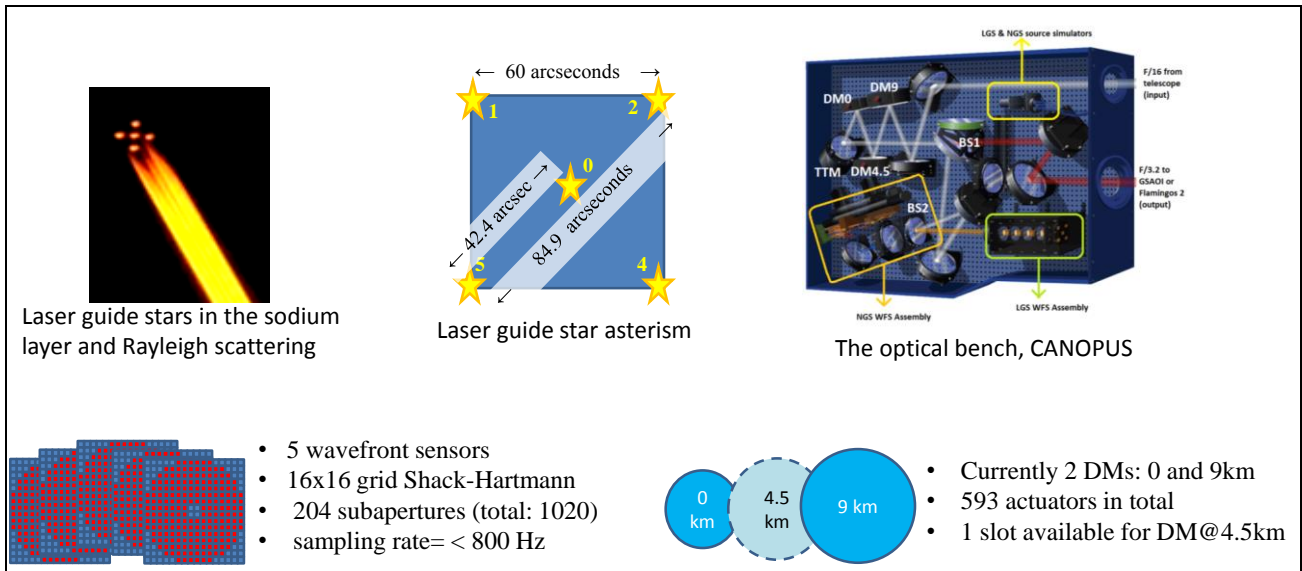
Laser guide stars in the sodium layer and Rayleigh scattering

← 60 arcseconds →

1

2

0

42.4 arcsec

84.9 arcseconds

5

4

Laser guide star asterism

LGS & NGS source simulators

F/16 from telescope (input)

DM0

DM9

BS1

TTM

DM4.5

F/3.2 to GSAOI or Flamingos 2 (output)

BS2

NGS WFS Assembly

LGS WFS Assembly

The optical bench, CANOPUS

• 5 wavefront sensors
• 16x16 grid Shack-Hartmann
• 204 subapertures (total: 1020)
• sampling rate= < 800 Hz

0 km

4.5 km

9 km

• Currently 2 DMs: 0 and 9km
• 593 actuators in total
• 1 slot available for DM@4.5km